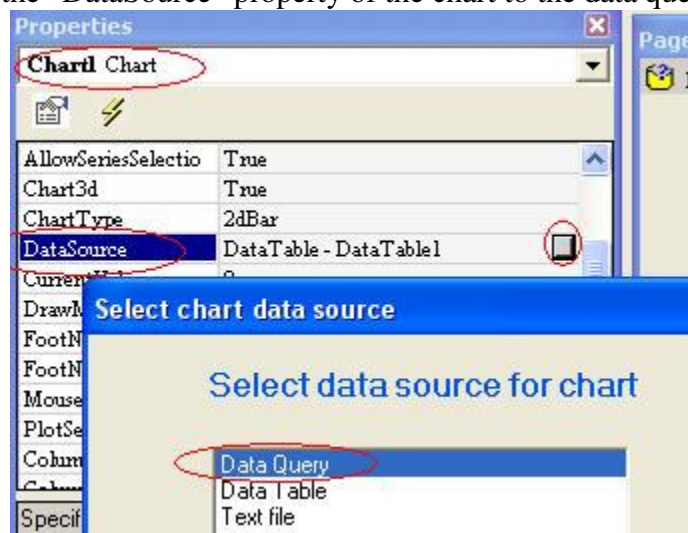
the "DataSource" property of the chart to the data que

Properties

Chart1 Chart

Page

| AllowSeriesSelectio | True |
|---|---|
| Chart3d | True |
| ChartType | 2dBar |
| DataSource | DataTable - DataTable1 |
| CurrentV | 0 |
| DrawM | |
| FootN | |
| FootN | |
| Mouse | |
| PlotSe | |
| Colum | |

Specif

Select chart data source

Select data source for chart

Data Query
Data Table
Text file